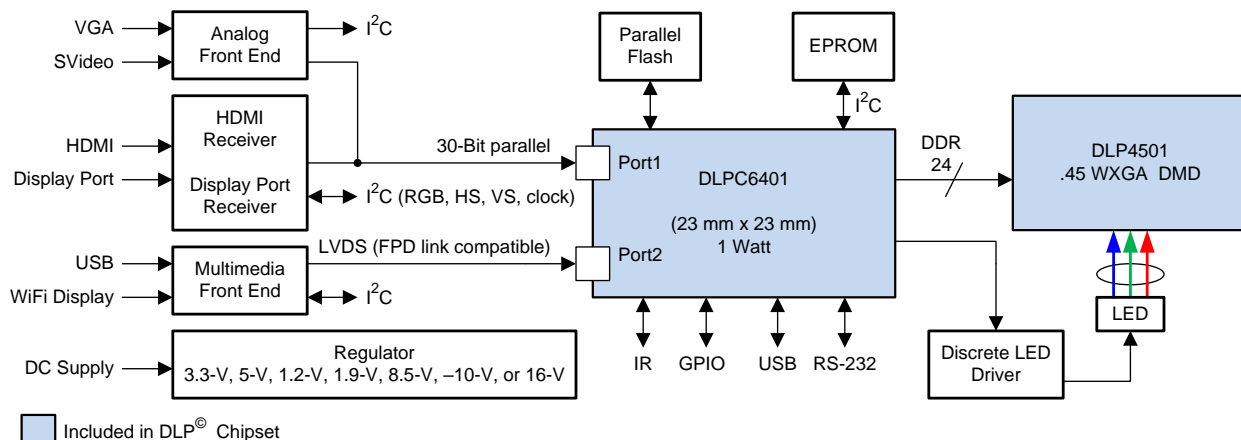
VGA
SVideo
Analog Front End
$I^2C$
Parallel Flash
EPROM
$I^2C$
HDMI
Display Port
HDMI Receiver
Display Port Receiver
30-Bit parallel
$I^2C$ (RGB, HS, VS, clock)
Port1
DLPC6401
(23 mm x 23 mm)
1 Watt
DDR
24
DLP4501
.45 WXGA DMD
USB
WiFi Display
Multimedia Front End
LVDS (FPD link compatible)
$I^2C$
Port2
LED
IR
GPIO
USB
RS-232
DC Supply
Regulator
3.3-V, 5-V, 1.2-V, 1.9-V, 8.5-V, –10-V, or 16-V
Discrete LED Driver
Included in DLP© Chipset